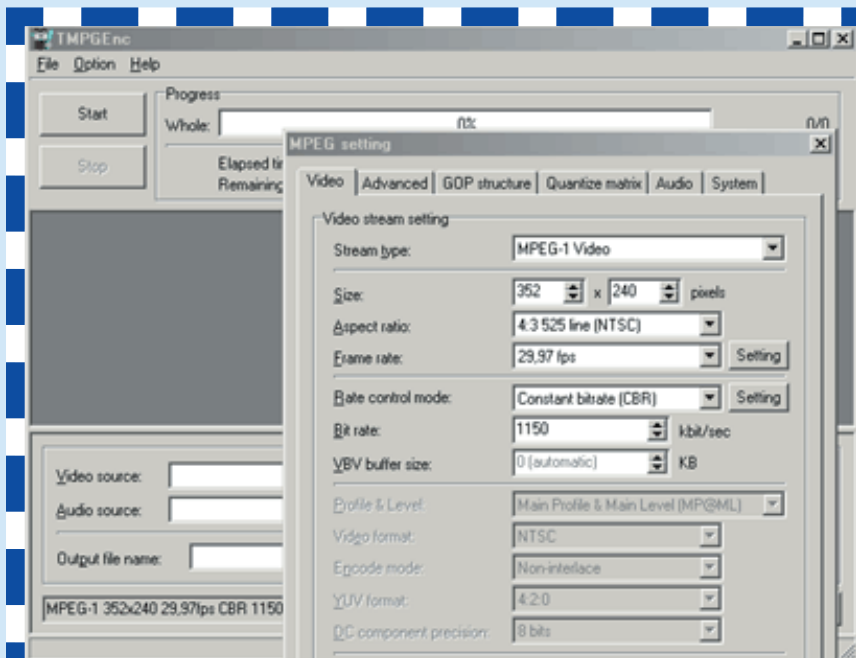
TMPGEnc

File Option Help

Start

Stop

Progress

Whole:

0%

0/0

Elapsed ti

Remainin

MPEG setting

Video | Advanced | GOP structure | Quantize matrix | Audio | System

Video stream setting

Stream type: MPEG-1 Video

Size: 352 x 240 pixels

Aspect ratio: 4:3 525 line (NTSC)

Frame rate: 29,97 fps Setting

Rate control mode: Constant bitrate (CBR) Setting

Bit rate: 1150 kbit/sec

VBV buffer size: 0 (automatic) KB

Profile & Level: Main Profile & Main Level (MP@ML)

Video format: NTSC

Encode mode: Non-interlace

YUV format: 4:2:0

DC component precision: 8 bits

Video source:

Audio source:

Output file name:

MPEG-1 352x240 29,97fps CBR 1150